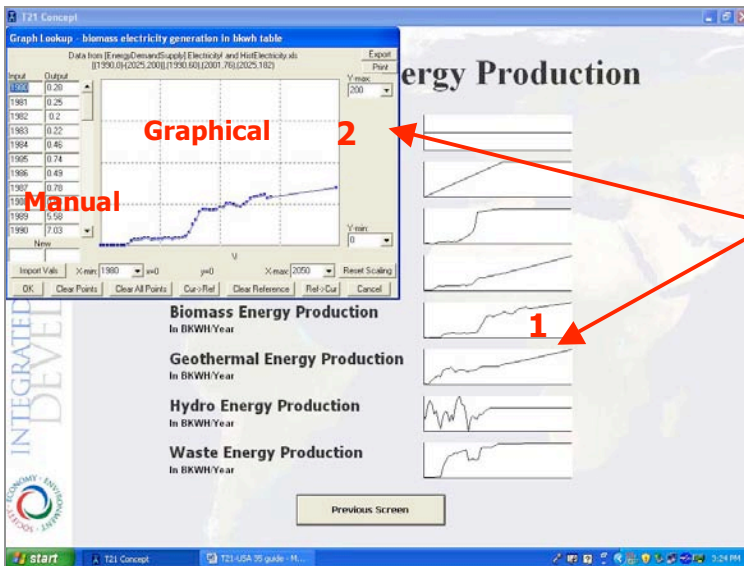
T21 Concept

Graph Lookup - biomass electricity generation in bkwh table

Data from [EnergyDemandSupply] Electricity! and HistElectricity.xls [(1990,0)-(2025,200)],(1990,60),(2001,76),(2025,182)]

Export

Print

Input Output

| Input | Output |
|---|---|
| 1980 | 0.20 |
| 1981 | 0.25 |
| 1982 | 0.2 |
| 1983 | 0.22 |
| 1984 | 0.46 |
| 1985 | 0.74 |
| 1986 | 0.49 |
| 1987 | 0.78 |
| 1988 | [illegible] |
| 1989 | 5.58 |
| 1990 | 7.03 |

New

Y-max: 200

Y-min: 0

Graphical 2

Manual

Import Vals X-min: 1980 x=0 y=0 X-max: 2050 Reset Scaling

OK Clear Points Clear All Points Cur->Ref Clear Reference Ref->Cur Cancel

ergy Production

Biomass Energy Production
In BKWH/Year

1

Geothermal Energy Production
In BKWH/Year

Hydro Energy Production
In BKWH/Year

Waste Energy Production
In BKWH/Year

INTEGRATED DEVEL

ECONOMY • ENVIRONMENT • SOCIETY

Previous Screen

start T21 Concept T21-USA 3S guide - M... 3:24 PM